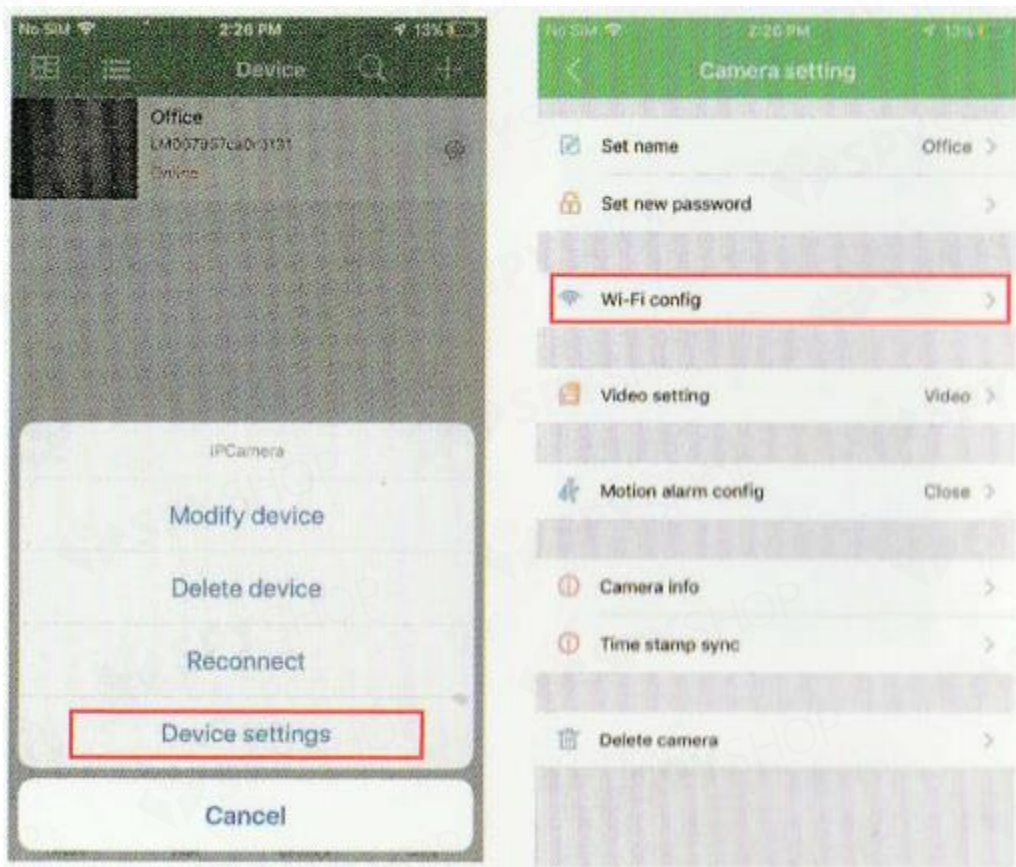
No SIM 2:26 PM 13%

Device

Office
LM007957ca0-3131
Online

IPCamera

Modify device

Delete device

Reconnect

Device settings

Cancel

No SIM 2:26 PM 13%

Camera setting

Set name Office

Set new password

Wi-Fi config

Video setting Video

Motion alarm config Close

Camera info

Time stamp sync

Delete camera